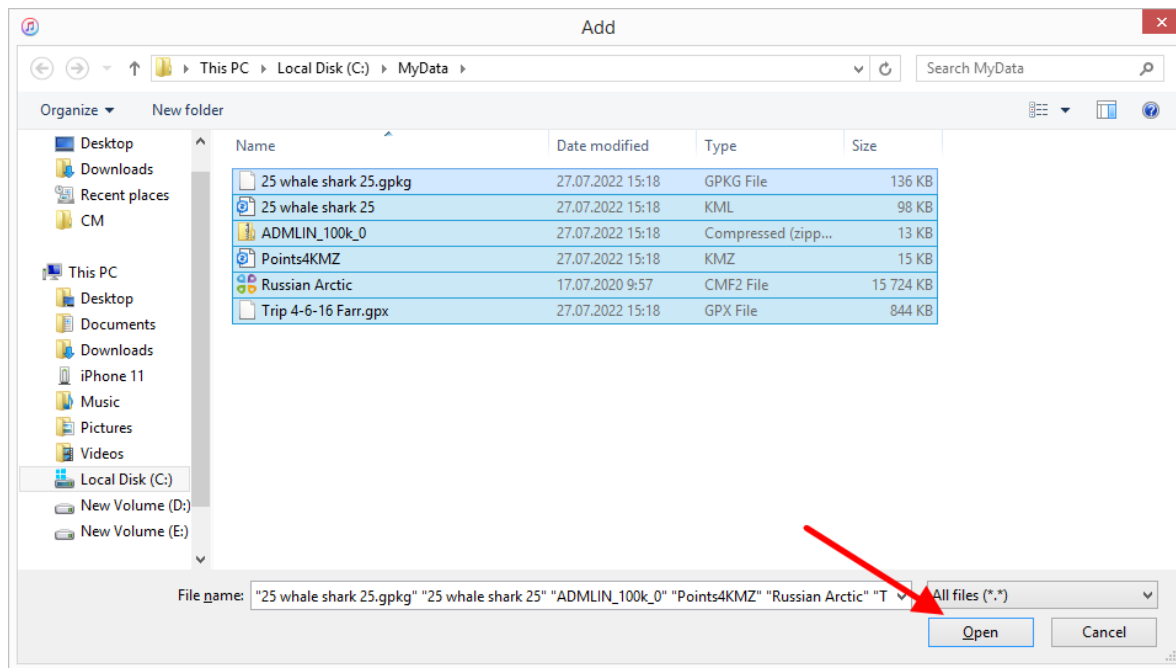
Add

This PC ▸ Local Disk (C:) ▸ MyData ▸

Search MyData

Organize ▾ New folder

Desktop
Downloads
Recent places
CM

This PC
Desktop
Documents
Downloads
iPhone 11
Music
Pictures
Videos
Local Disk (C:)
New Volume (D:)
New Volume (E:)

| Name | Date modified | Type | Size |
|---|---|---|---|
| 25 whale shark 25.gpkg | 27.07.2022 15:18 | GPKG File | 136 KB |
| 25 whale shark 25 | 27.07.2022 15:18 | KML | 98 KB |
| ADMLIN_100k_0 | 27.07.2022 15:18 | Compressed (zipp... | 13 KB |
| Points4KMZ | 27.07.2022 15:18 | KMZ | 15 KB |
| Russian Arctic | 17.07.2020 9:57 | CMF2 File | 15 724 KB |
| Trip 4-6-16 Farr.gpx | 27.07.2022 15:18 | GPX File | 844 KB |

File name: "25 whale shark 25.gpkg" "25 whale shark 25" "ADMLIN_100k_0" "Points4KMZ" "Russian Arctic" "T

All files (*.*)

Open Cancel